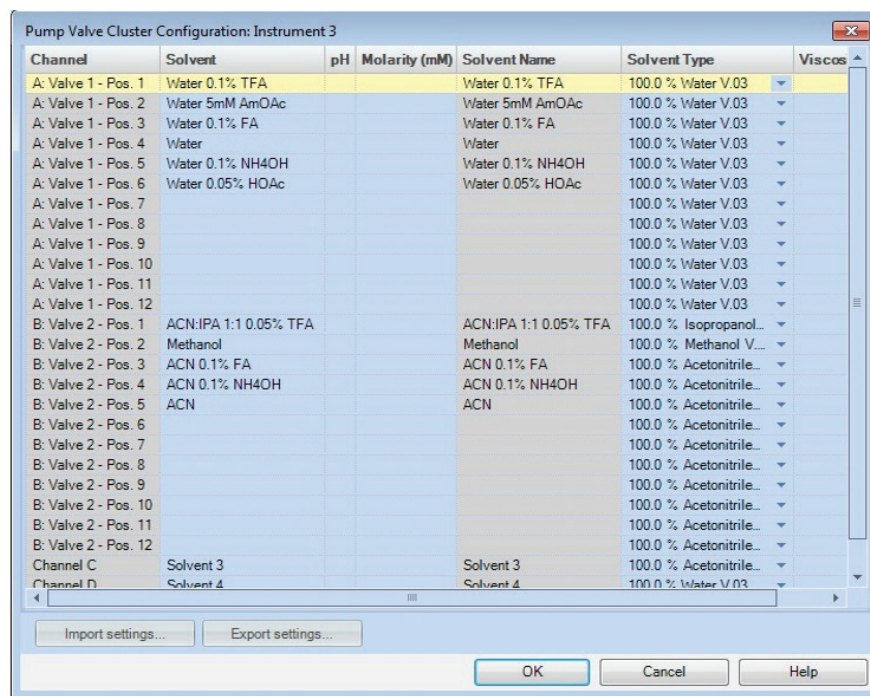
Pump Valve Cluster Configuration: Instrument 3

| Channel | Solvent | pH | Molarity (mM) | Solvent Name | Solvent Type | Viscos |
|---|---|---|---|---|---|---|
| A: Valve 1 - Pos. 1 | Water 0.1% TFA | | | Water 0.1% TFA | 100.0 % Water V.03 | |
| A: Valve 1 - Pos. 2 | Water 5mM AmOAc | | | Water 5mM AmOAc | 100.0 % Water V.03 | |
| A: Valve 1 - Pos. 3 | Water 0.1% FA | | | Water 0.1% FA | 100.0 % Water V.03 | |
| A: Valve 1 - Pos. 4 | Water | | | Water | 100.0 % Water V.03 | |
| A: Valve 1 - Pos. 5 | Water 0.1% NH4OH | | | Water 0.1% NH4OH | 100.0 % Water V.03 | |
| A: Valve 1 - Pos. 6 | Water 0.05% HOAc | | | Water 0.05% HOAc | 100.0 % Water V.03 | |
| A: Valve 1 - Pos. 7 | | | | | 100.0 % Water V.03 | |
| A: Valve 1 - Pos. 8 | | | | | 100.0 % Water V.03 | |
| A: Valve 1 - Pos. 9 | | | | | 100.0 % Water V.03 | |
| A: Valve 1 - Pos. 10 | | | | | 100.0 % Water V.03 | |
| A: Valve 1 - Pos. 11 | | | | | 100.0 % Water V.03 | |
| A: Valve 1 - Pos. 12 | | | | | 100.0 % Water V.03 | |
| B: Valve 2 - Pos. 1 | ACN:IPA 1:1 0.05% TFA | | | ACN:IPA 1:1 0.05% TFA | 100.0 % Isopropanol... | |
| B: Valve 2 - Pos. 2 | Methanol | | | Methanol | 100.0 % Methanol V... | |
| B: Valve 2 - Pos. 3 | ACN 0.1% FA | | | ACN 0.1% FA | 100.0 % Acetonitrile... | |
| B: Valve 2 - Pos. 4 | ACN 0.1% NH4OH | | | ACN 0.1% NH4OH | 100.0 % Acetonitrile... | |
| B: Valve 2 - Pos. 5 | ACN | | | ACN | 100.0 % Acetonitrile... | |
| B: Valve 2 - Pos. 6 | | | | | 100.0 % Acetonitrile... | |
| B: Valve 2 - Pos. 7 | | | | | 100.0 % Acetonitrile... | |
| B: Valve 2 - Pos. 8 | | | | | 100.0 % Acetonitrile... | |
| B: Valve 2 - Pos. 9 | | | | | 100.0 % Acetonitrile... | |
| B: Valve 2 - Pos. 10 | | | | | 100.0 % Acetonitrile... | |
| B: Valve 2 - Pos. 11 | | | | | 100.0 % Acetonitrile... | |
| B: Valve 2 - Pos. 12 | | | | | 100.0 % Acetonitrile... | |
| Channel C | Solvent 3 | | | Solvent 3 | 100.0 % Acetonitrile... | |
| Channel D | Solvent 4 | | | Solvent 4 | 100.0 % Water V.03 | |

Import settings... Export settings...

OK Cancel Help